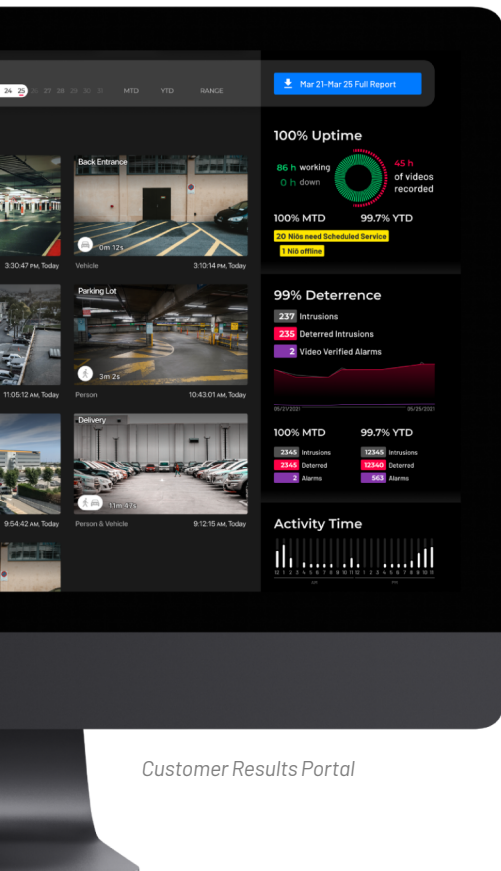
24 25 26 27 28 29 30 31 MTD YTD RANGE

Mar 21-Mar 25 Full Report

Back Entrance

0m 12s

3:30:47 PM, Today

Vehicle 3:10:14 PM, Today

Parking Lot

3m 2s

11:05:12 AM, Today

Person 10:43:01 AM, Today

Delivery

11m 47s

9:54:42 AM, Today

Person & Vehicle 9:12:15 AM, Today

100% Uptime

86 h working

0 h down

45 h of videos recorded

100% MTD 99.7% YTD

20 Niōs need Scheduled Service

1 Niō offline

99% Deterrence

237 Intrusions

235 Deterred Intrusions

2 Video Verified Alarms

05/21/2021 05/25/2021

100% MTD 99.7% YTD

2345 Intrusions 12345 Intrusions

2345 Deterred 12340 Deterred

2 Alarms 563 Alarms

Activity Time

12 1 2 3 4 5 6 7 8 9 10 11 12 1 2 3 4 5 6 7 8 9 10 11

AM PM

Customer Results Portal